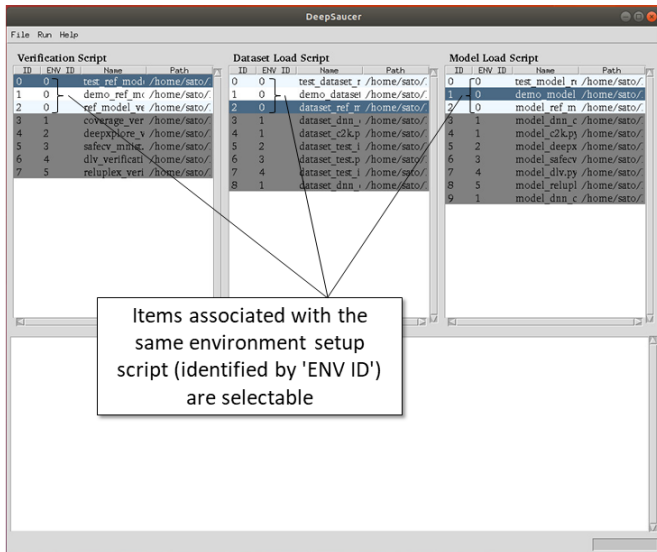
DeepSaucer

File Run Help

Verification Script

| ID | ENV ID | Name | Path |
|---|---|---|---|
| 0 | 0 | test_ref_mod | /home/sato/ |
| 1 | 0 | demo_ref_m | /home/sato/ |
| 2 | 0 | ref_model_ve | /home/sato/ |
| 3 | 1 | coverage_ver | /home/sato/ |
| 4 | 2 | deepxplore_v | /home/sato/ |
| 5 | 3 | safecv_mnist | /home/sato/ |
| 6 | 4 | dlv_verificati | /home/sato/ |
| 7 | 5 | reluplex_veri | /home/sato/ |

Dataset Load Script

| ID | ENV ID | Name | Path |
|---|---|---|---|
| 0 | 0 | test_dataset_r | /home/sato/ |
| 1 | 0 | demo_datase | /home/sato/ |
| 2 | 0 | dataset_ref_m | /home/sato/ |
| 3 | 1 | dataset_dnn_ | /home/sato/ |
| 4 | 1 | dataset_c2k.p | /home/sato/ |
| 5 | 2 | dataset_test_i | /home/sato/ |
| 6 | 3 | dataset_test.p | /home/sato/ |
| 7 | 4 | dataset_test_i | /home/sato/ |
| 8 | 1 | dataset_dnn_ | /home/sato/ |

Model Load Script

| ID | ENV ID | Name | Path |
|---|---|---|---|
| 0 | 0 | test_model_r | /home/sato/ |
| 1 | 0 | demo_model | /home/sato/ |
| 2 | 0 | model_ref_m | /home/sato/ |
| 3 | 1 | model_dnn_c | /home/sato/ |
| 4 | 1 | model_c2k.py | /home/sato/ |
| 5 | 2 | model_deepx | /home/sato/ |
| 6 | 3 | model_safecv | /home/sato/ |
| 7 | 4 | model_dlv.py | /home/sato/ |
| 8 | 5 | model_relupl | /home/sato/ |
| 9 | 1 | model_dnn_c | /home/sato/ |

Items associated with the same environment setup script (identified by 'ENV ID') are selectable